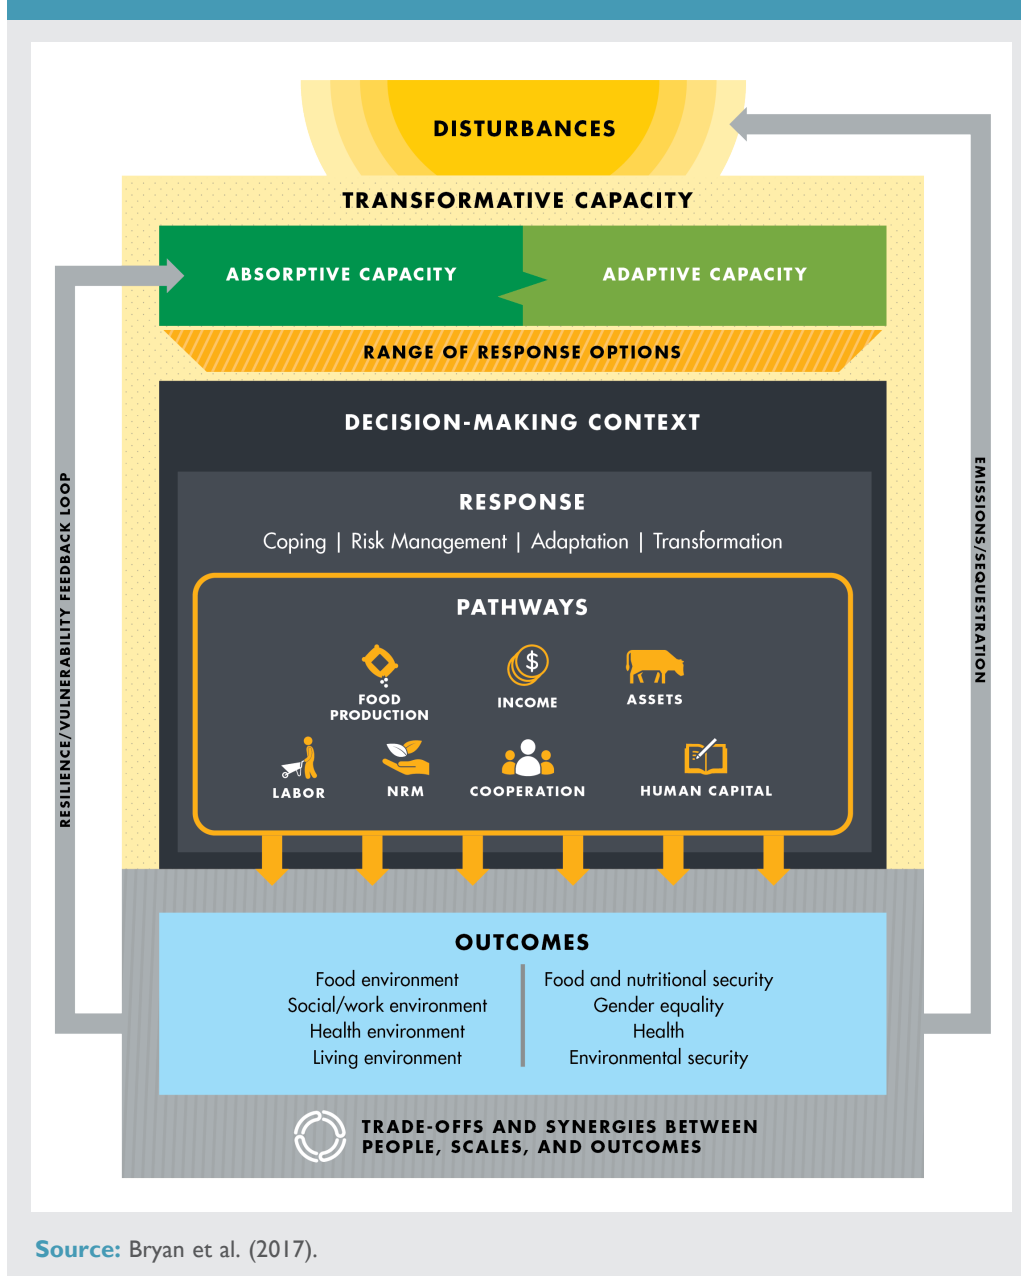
DISTURBANCES

TRANSFORMATIVE CAPACITY

ABSORPTIVE CAPACITY

ADAPTIVE CAPACITY

RANGE OF RESPONSE OPTIONS

RESILIENCE/VULNERABILITY FEEDBACK LOOP

EMISSIONS/SEQUESTRATION

DECISION-MAKING CONTEXT

RESPONSE

Coping | Risk Management | Adaptation | Transformation

PATHWAYS

FOOD PRODUCTION

INCOME

ASSETS

LABOR

NRM

COOPERATION

HUMAN CAPITAL

OUTCOMES

Food environment
Social/work environment
Health environment
Living environment

Food and nutritional security
Gender equality
Health
Environmental security

TRADE-OFFS AND SYNERGIES BETWEEN PEOPLE, SCALES, AND OUTCOMES

Source: Bryan et al. (2017).